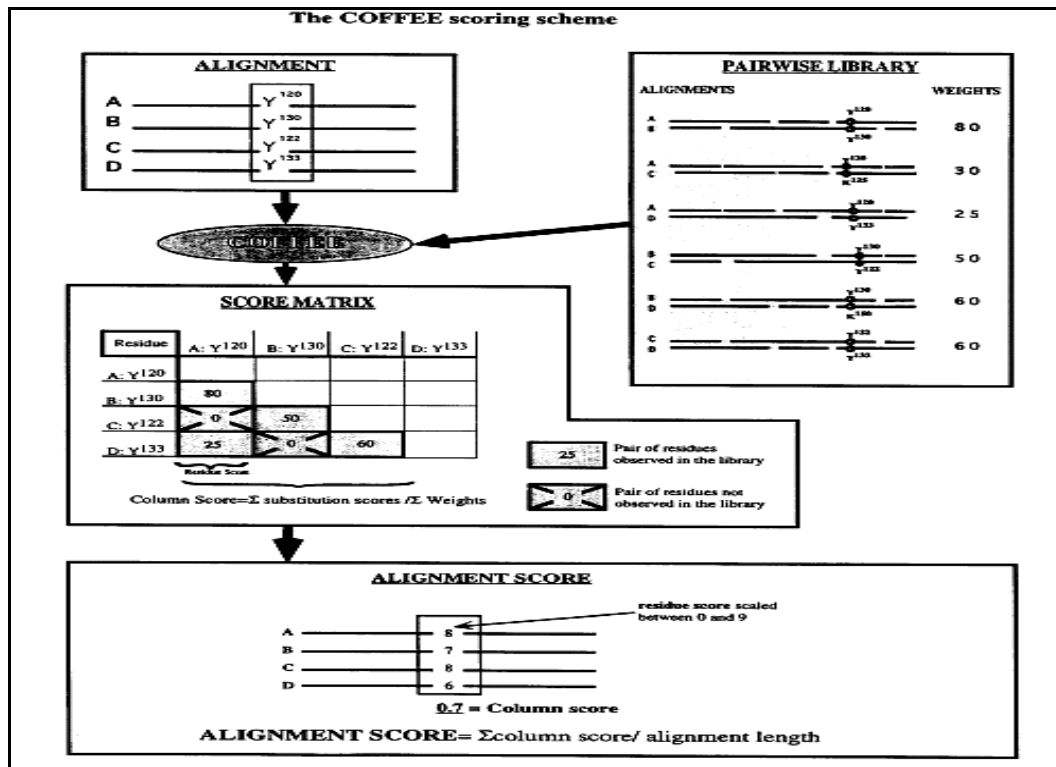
The COFFEE scoring scheme

ALIGNMENT

A $Y^{120}$
B $Y^{130}$
C $Y^{122}$
D $Y^{133}$

PAIRWISE LIBRARY

ALIGNMENTS WEIGHTS

A B $Y^{120}$ $Y^{130}$ 80

A C $Y^{120}$ $K^{125}$ 30

A D $Y^{120}$ $Y^{133}$ 25

B C $Y^{130}$ $Y^{122}$ 50

B D $Y^{130}$ $K^{150}$ 60

C D $Y^{122}$ $Y^{133}$ 60

COFFEE

SCORE MATRIX

| Residue | A: $Y^{120}$ | B: $Y^{130}$ | C: $Y^{122}$ | D: $Y^{133}$ |
|---|---|---|---|---|
| A: $Y^{120}$ | | | | |
| B: $Y^{130}$ | 80 | | | |
| C: $Y^{122}$ | 0 | 50 | | |
| D: $Y^{133}$ | 25 | 0 | 60 | |

Residue Score

Column Score=Σ substitution scores /Σ Weights

25 Pair of residues observed in the library

0 Pair of residues not observed in the library

ALIGNMENT SCORE

residue score scaled between 0 and 9

A 8
B 7
C 8
D 6

0.7 = Column score

ALIGNMENT SCORE= Σcolumn score/ alignment length